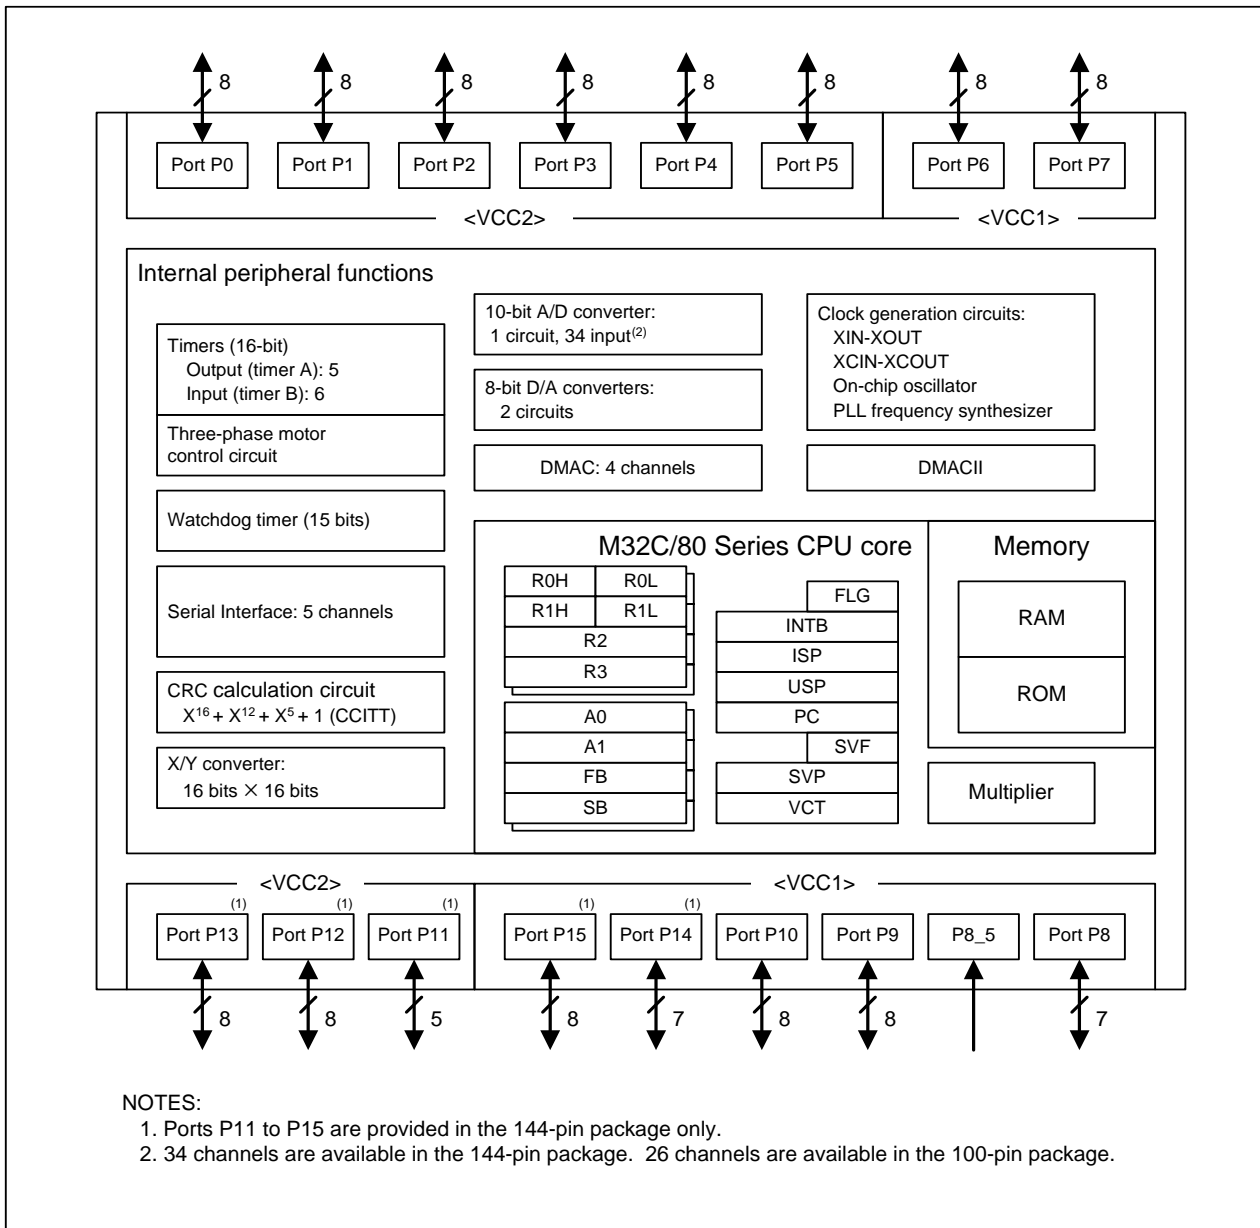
8 8 8 8 8 8 8 8

Port P0 Port P1 Port P2 Port P3 Port P4 Port P5 Port P6 Port P7

<VCC2> <VCC1>

Internal peripheral functions

Timers (16-bit)
Output (timer A): 5
Input (timer B): 6

Three-phase motor control circuit

Watchdog timer (15 bits)

Serial Interface: 5 channels

CRC calculation circuit
$X^{16} + X^{12} + X^5 + 1$ (CCITT)

X/Y converter:
16 bits × 16 bits

10-bit A/D converter:
1 circuit, 34 input$^{(2)}$

8-bit D/A converters:
2 circuits

DMAC: 4 channels

Clock generation circuits:
XIN-XOUT
XCIN-XCOUT
On-chip oscillator
PLL frequency synthesizer

DMACII

M32C/80 Series CPU core

R0H R0L
R1H R1L
R2
R3

A0
A1
FB
SB

FLG
INTB
ISP
USP
PC
SVF
SVP
VCT

Memory

RAM

ROM

Multiplier

<VCC2> <VCC1>

(1) (1) (1) (1) (1)

Port P13 Port P12 Port P11 Port P15 Port P14 Port P10 Port P9 P8_5 Port P8

8 8 5 8 7 8 8 7

NOTES:
1. Ports P11 to P15 are provided in the 144-pin package only.
2. 34 channels are available in the 144-pin package. 26 channels are available in the 100-pin package.